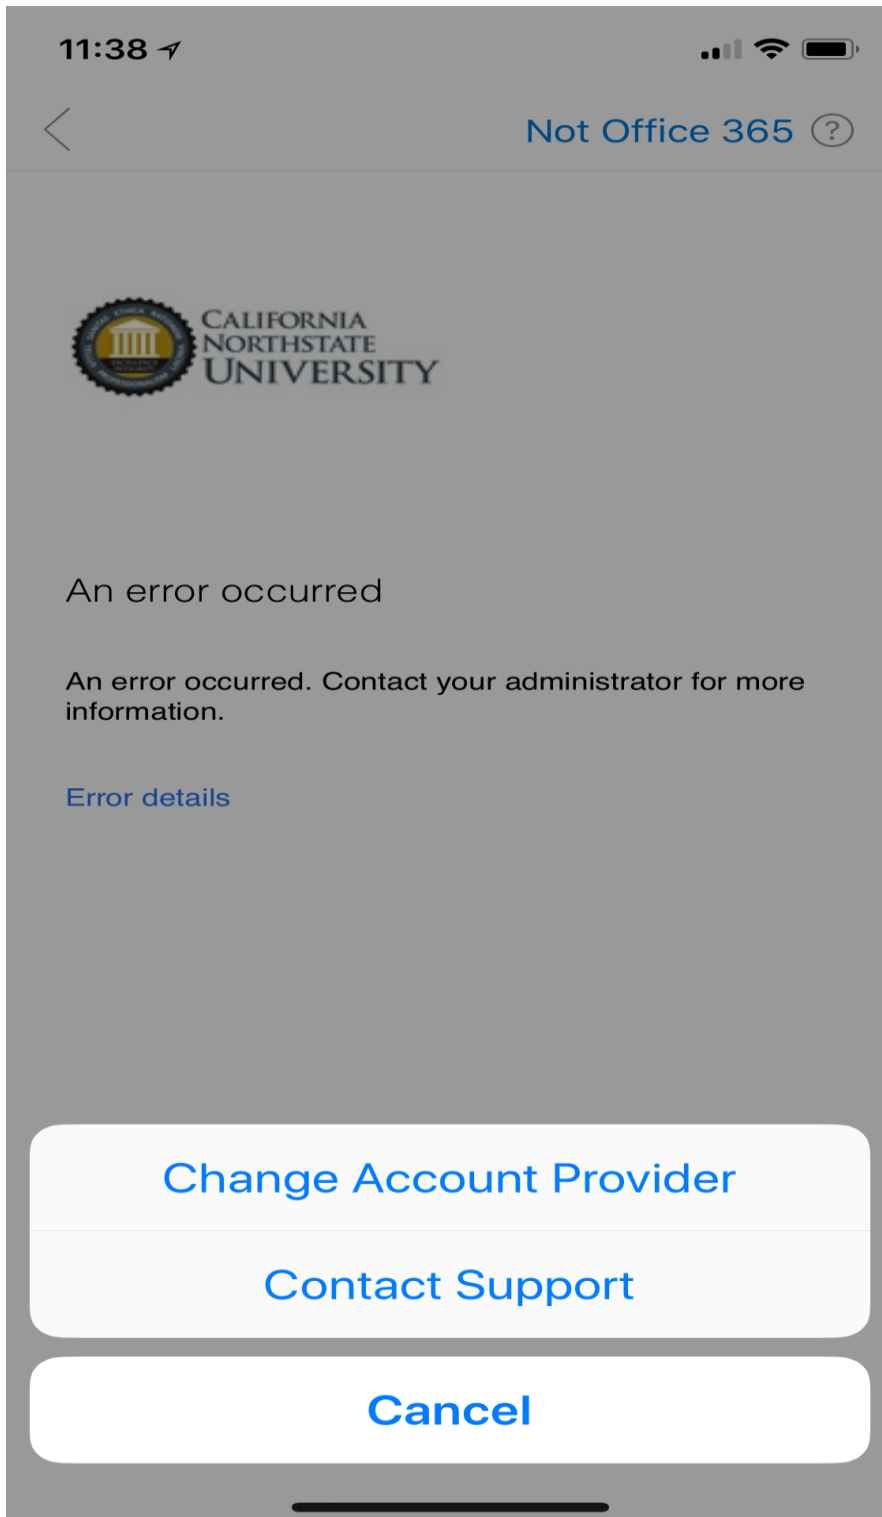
11:38

Not Office 365 ?

CALIFORNIA NORTHSTATE UNIVERSITY

An error occurred

An error occurred. Contact your administrator for more information.

Error details

Change Account Provider

Contact Support

Cancel